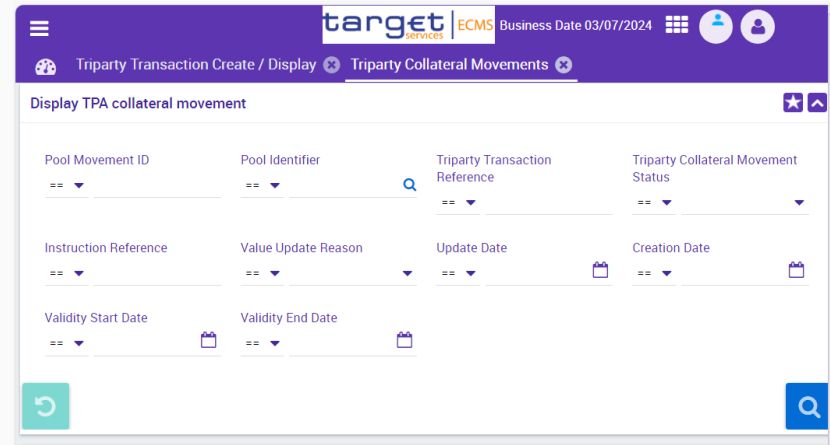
target services ECMS Business Date 03/07/2024

Triparty Transaction Create / Display
Triparty Collateral Movements

Display TPA collateral movement

Pool Movement ID
==

Pool Identifier
==

Triparty Transaction Reference
==

Triparty Collateral Movement Status
==

Instruction Reference
==

Value Update Reason
==

Update Date
==

Creation Date
==

Validity Start Date
==

Validity End Date
==